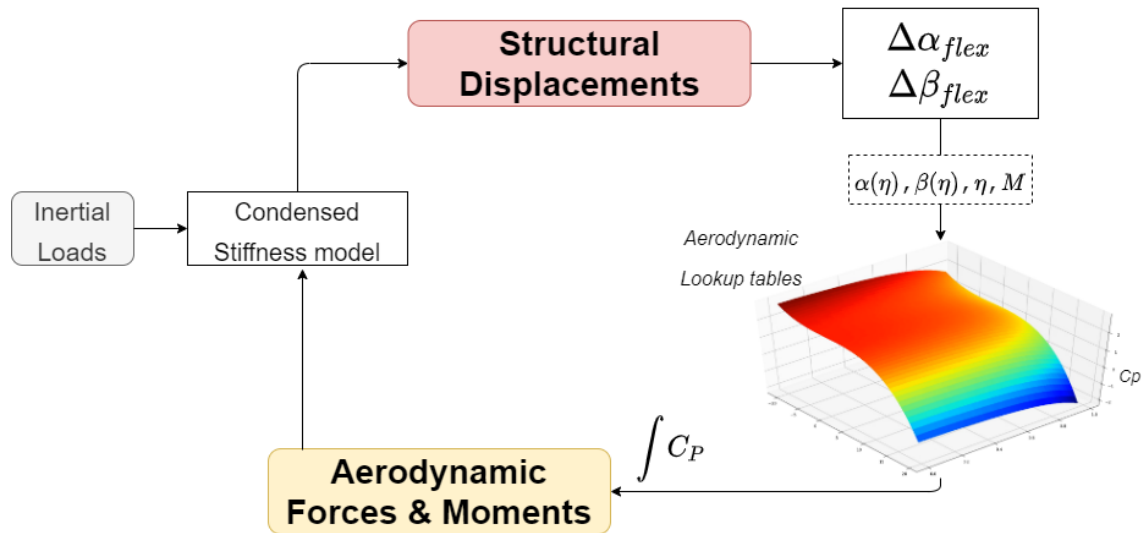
Structural Displacements

$\Delta\alpha_{flex}$
$\Delta\beta_{flex}$

$\alpha(\eta), \beta(\eta), \eta, M$

Inertial Loads

Condensed Stiffness model

Aerodynamic Lookup tables

Cp

$\int C_P$

Aerodynamic Forces & Moments